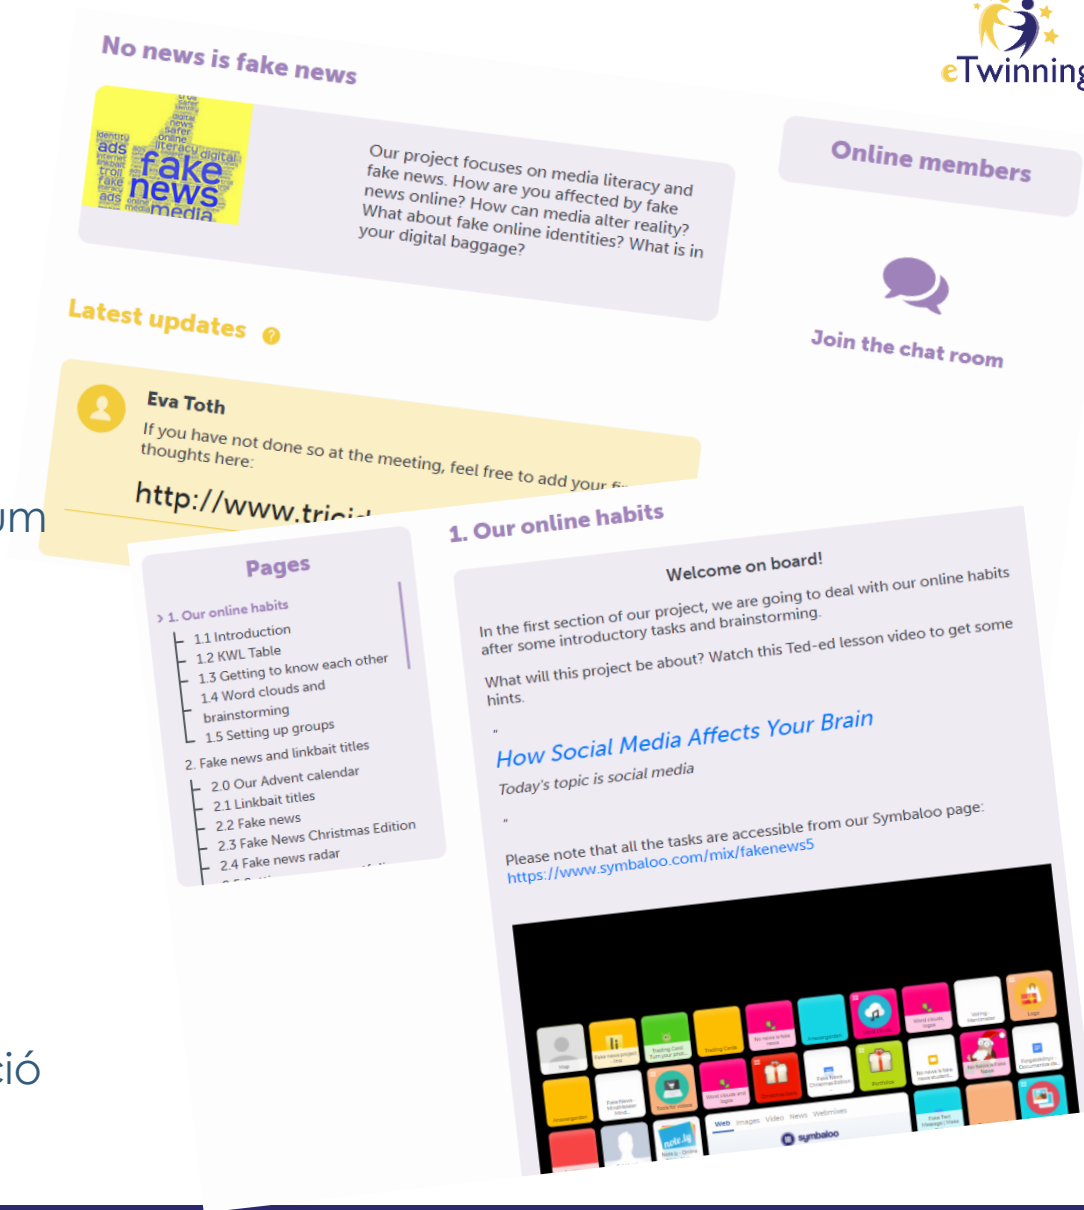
No news is fake news

eTwinning

fake news media ads

Our project focuses on media literacy and fake news. How are you affected by fake news online? How can media alter reality? What about fake online identities? What is in your digital baggage?

Online members

Join the chat room

Latest updates

Eva Toth

If you have not done so at the meeting, feel free to add your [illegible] thoughts here:

http://www.tric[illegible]

um

Pages

› 1. Our online habits
1.1 Introduction
1.2 KWL Table
1.3 Getting to know each other
1.4 Word clouds and brainstorming
1.5 Setting up groups
2. Fake news and linkbait titles
2.0 Our Advent calendar
2.1 Linkbait titles
2.2 Fake news
2.3 Fake News Christmas Edition
2.4 Fake news radar

1. Our online habits

Welcome on board!

In the first section of our project, we are going to deal with our online habits after some introductory tasks and brainstorming.

What will this project be about? Watch this Ted-ed lesson video to get some hints.

"

How Social Media Affects Your Brain

Today's topic is social media

"

Please note that all the tasks are accessible from our Symbaloo page:
https://www.symbaloo.com/mix/fakenews5

Web Images Video News Webmixes

symbaloo

ció